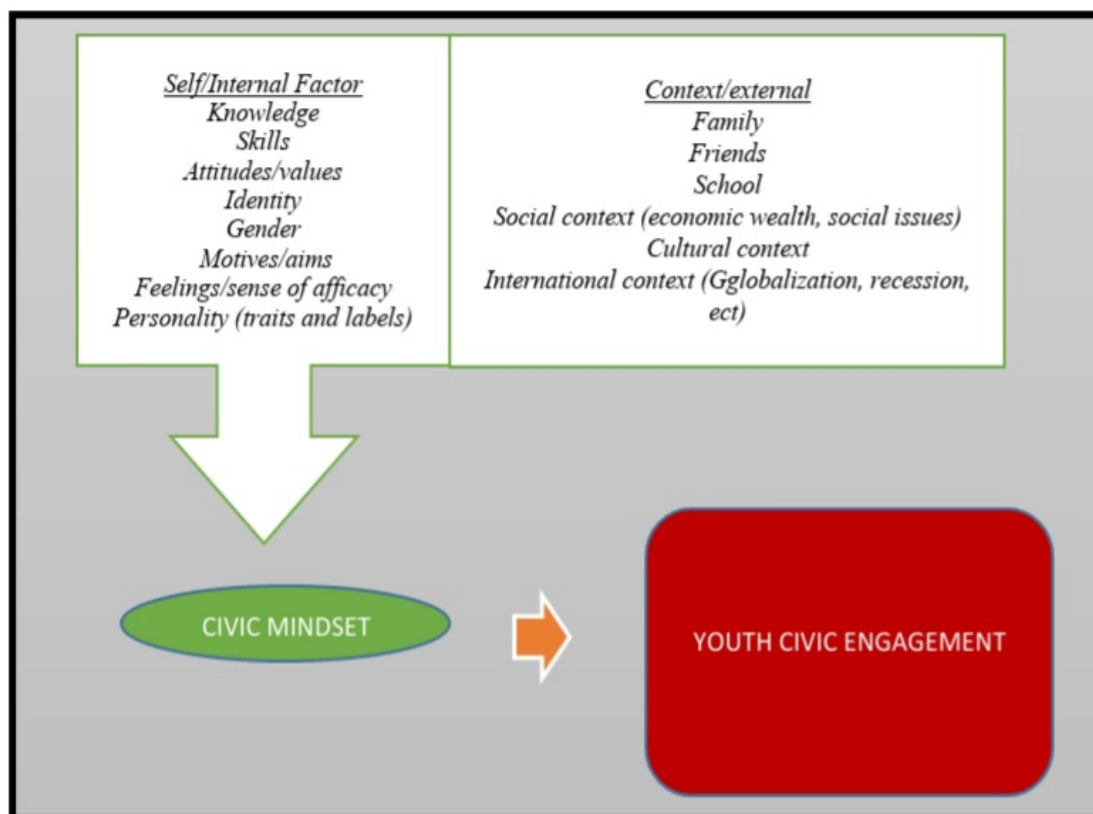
Self/Internal Factor
Knowledge
Skills
Attitudes/values
Identity
Gender
Motives/aims
Feelings/sense of afficacy
Personality (traits and labels)

Context/external
Family
Friends
School
Social context (economic wealth, social issues)
Cultural context
International context (Gglobalization, recession, ect)

CIVIC MINDSET

YOUTH CIVIC ENGAGEMENT